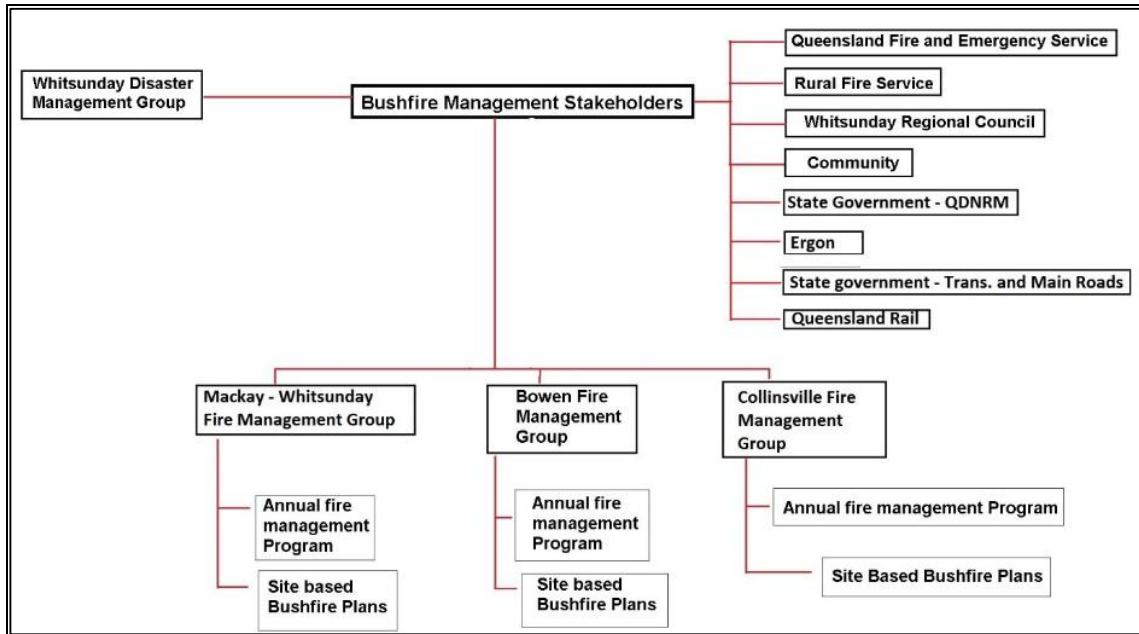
Whitsunday Disaster Management Group

Bushfire Management Stakeholders

Queensland Fire and Emergency Service

Rural Fire Service

Whitsunday Regional Council

Community

State Government - QDNRM

Ergon

State government - Trans. and Main Roads

Queensland Rail

Mackay - Whitsunday Fire Management Group

Annual fire management Program

Site based Bushfire Plans

Bowen Fire Management Group

Annual fire management Program

Site based Bushfire Plans

Collinsville Fire Management Group

Annual fire management Program

Site Based Bushfire Plans